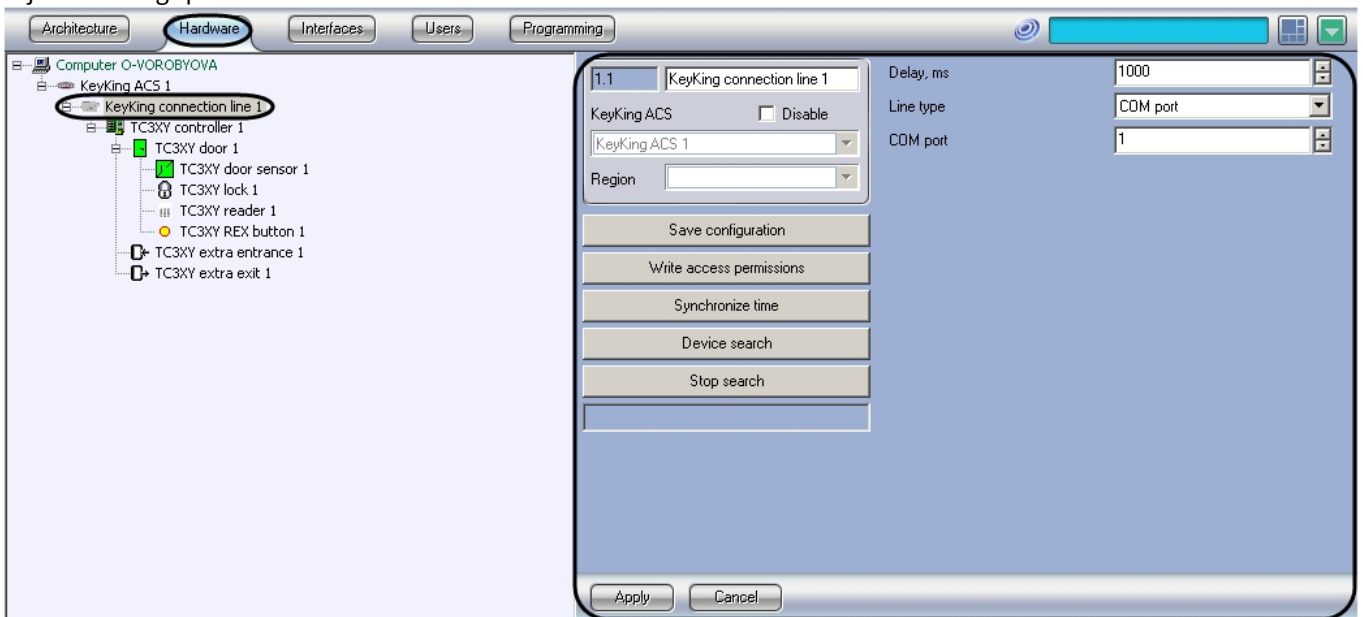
Architecture Hardware Interfaces Users Programming

Computer O-VOROBYOVA
KeyKing ACS 1
KeyKing connection line 1
TC3XY controller 1
TC3XY door 1
TC3XY door sensor 1
TC3XY lock 1
TC3XY reader 1
TC3XY REX button 1
TC3XY extra entrance 1
TC3XY extra exit 1

1.1
KeyKing connection line 1
KeyKing ACS
Disable
KeyKing ACS 1
Region

Save configuration
Write access permissions
Synchronize time
Device search
Stop search

Delay, ms 1000
Line type COM port
COM port 1

Apply Cancel